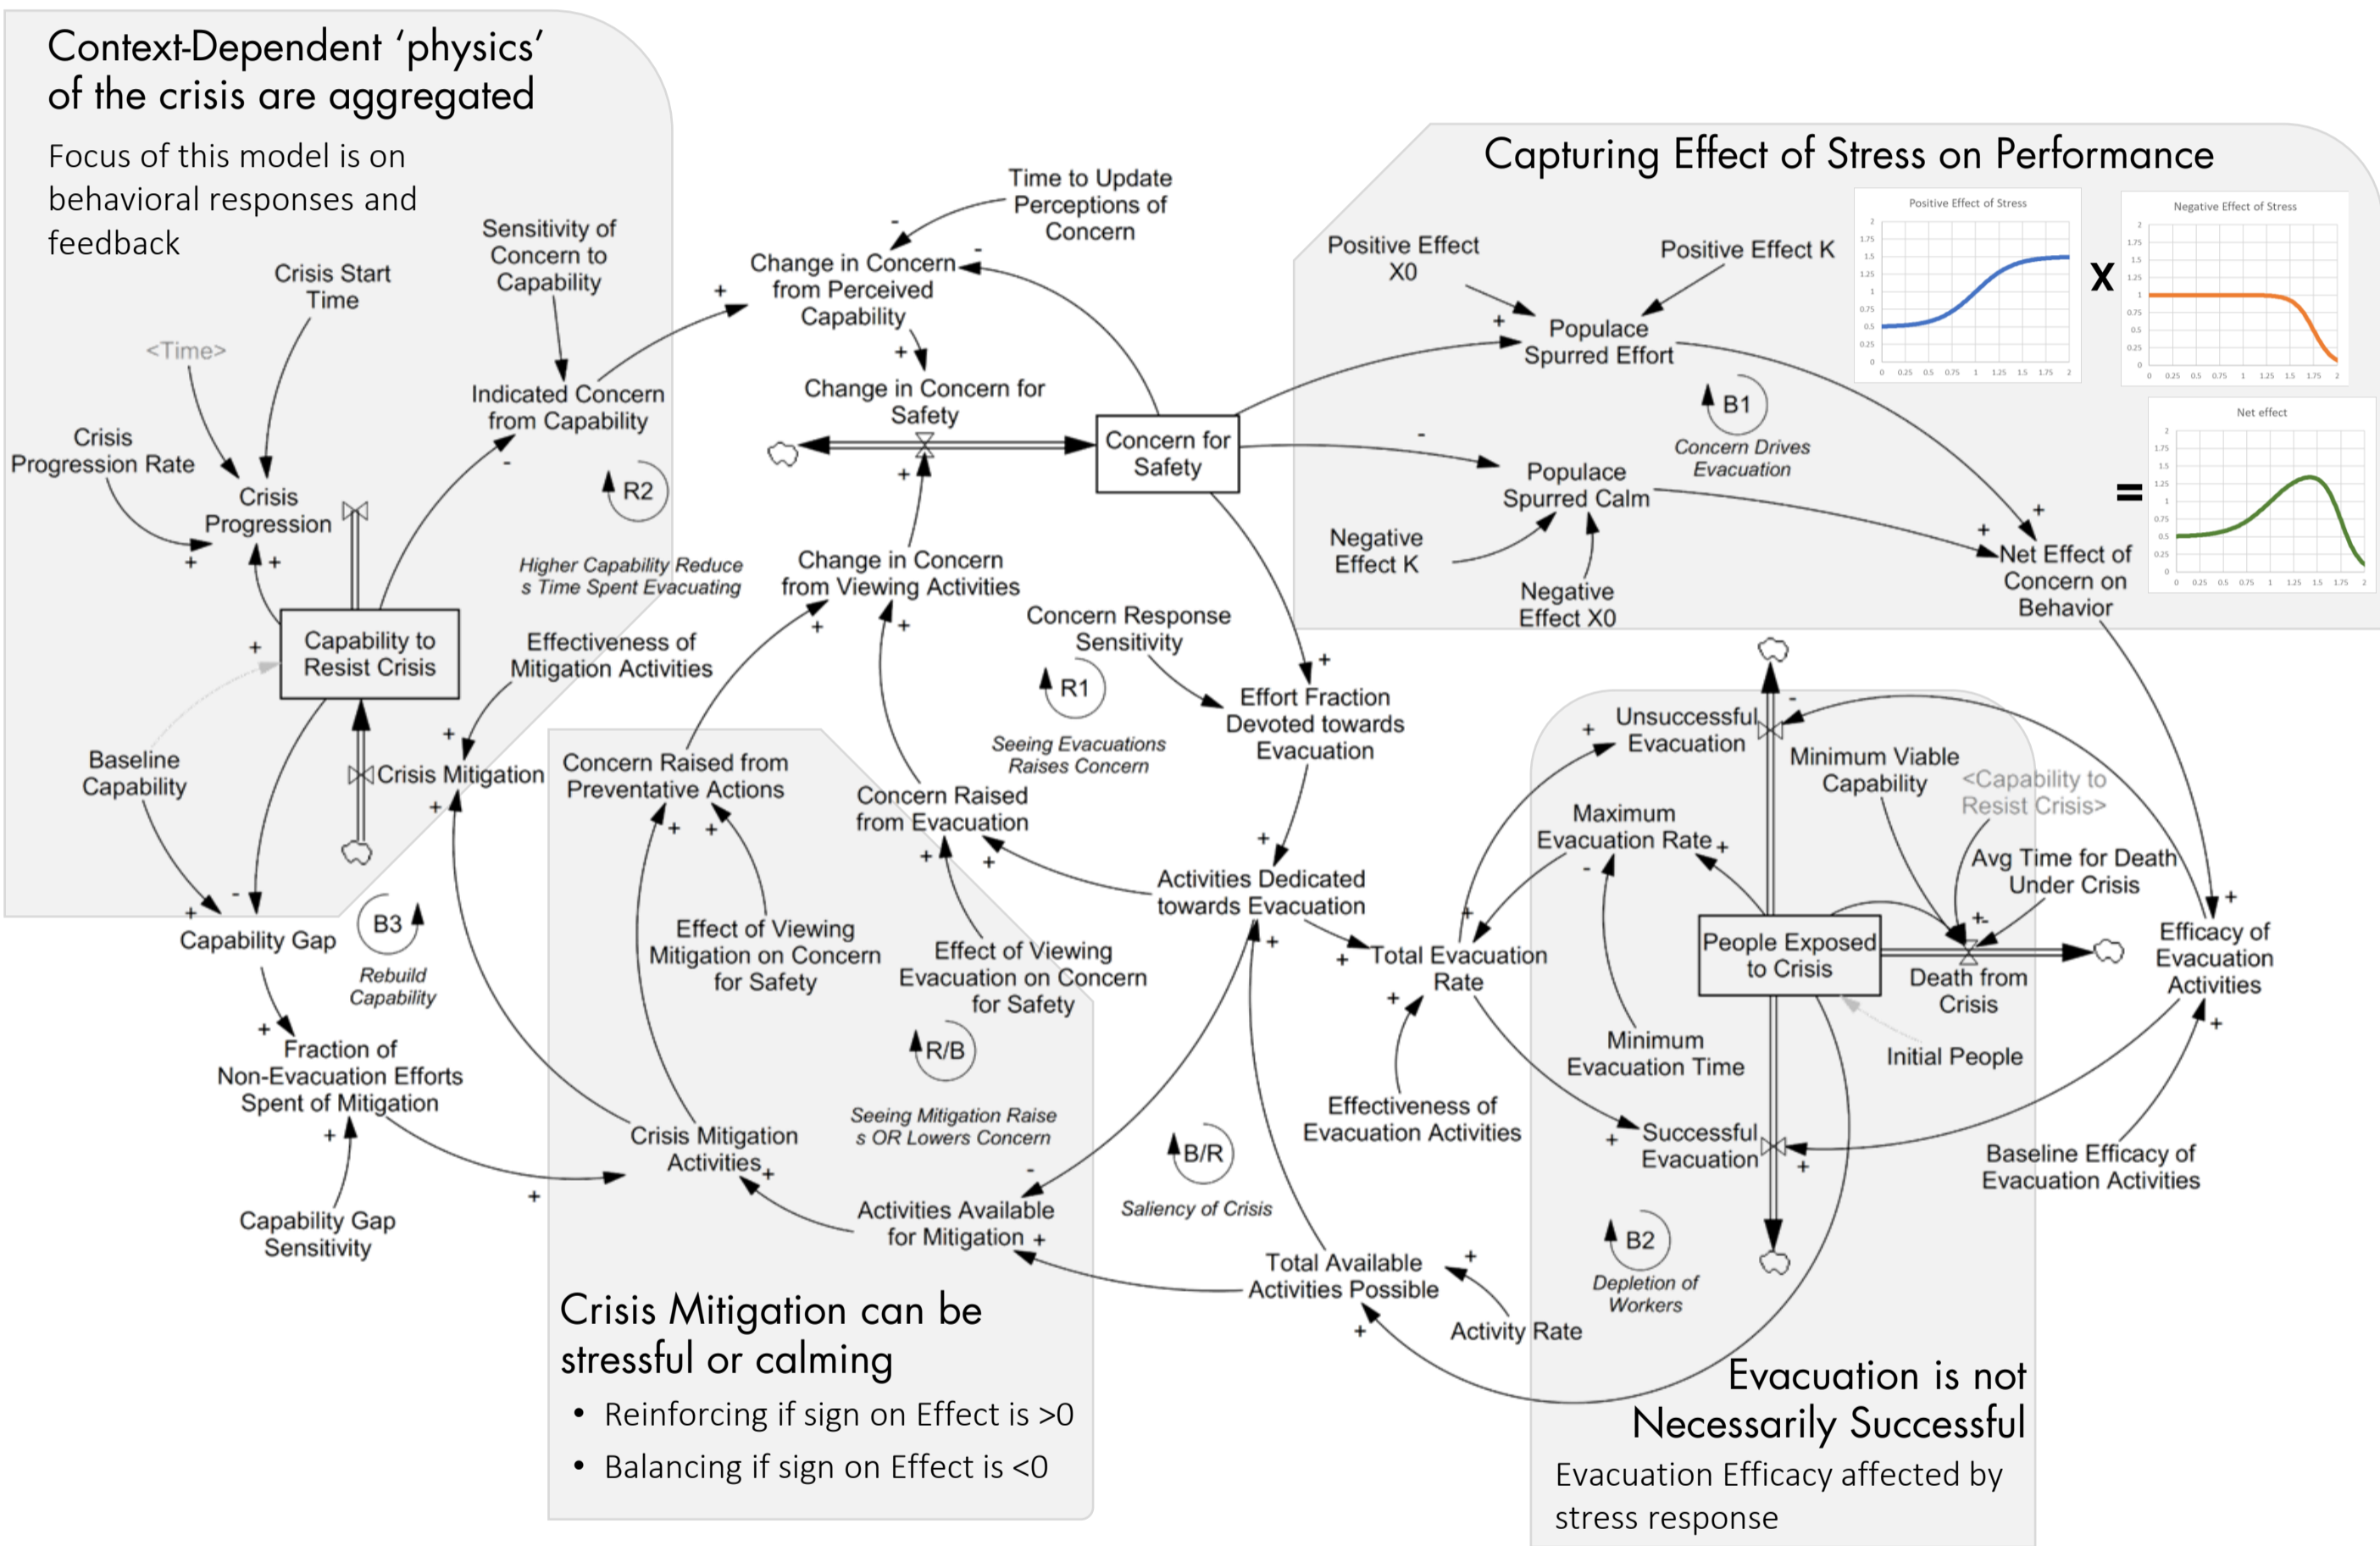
Context-Dependent 'physics' of the crisis are aggregated

Focus of this model is on behavioral responses and feedback

Crisis Start Time

Sensitivity of Concern to Capability

<Time>

Indicated Concern from Capability

Crisis Progression Rate

Crisis Progression

R2

Higher Capability Reduces Time Spent Evacuating

Capability to Resist Crisis

Effectiveness of Mitigation Activities

Baseline Capability

Crisis Mitigation

Capability Gap

B3

Rebuild Capability

Fraction of Non-Evacuation Efforts Spent of Mitigation

Capability Gap Sensitivity

Time to Update Perceptions of Concern

Change in Concern from Perceived Capability

Change in Concern for Safety

Concern for Safety

Change in Concern from Viewing Activities

Concern Response Sensitivity

R1

Seeing Evacuations Raises Concern

Effort Fraction Devoted towards Evacuation

Concern Raised from Preventative Actions

Concern Raised from Evacuation

Activities Dedicated towards Evacuation

Effect of Viewing Mitigation on Concern for Safety

Effect of Viewing Evacuation on Concern for Safety

R/B

Seeing Mitigation Raises OR Lowers Concern

Crisis Mitigation Activities

Activities Available for Mitigation

B/R

Saliency of Crisis

Total Available Activities Possible

Activity Rate

Crisis Mitigation can be stressful or calming

• Reinforcing if sign on Effect is >0

• Balancing if sign on Effect is <0

Capturing Effect of Stress on Performance

Positive Effect X0

Positive Effect K

Populace Spurred Effort

Positive Effect of Stress

Negative Effect of Stress

X

B1

Concern Drives Evacuation

Populace Spurred Calm

Negative Effect K

Negative Effect X0

Net Effect of Concern on Behavior

Net effect

=

Unsuccessful Evacuation

Minimum Viable Capability

<Capability to Resist Crisis>

Maximum Evacuation Rate

Avg Time for Death Under Crisis

Total Evacuation Rate

People Exposed to Crisis

Death from Crisis

Efficacy of Evacuation Activities

Minimum Evacuation Time

Initial People

Effectiveness of Evacuation Activities

Successful Evacuation

Baseline Efficacy of Evacuation Activities

B2

Depletion of Workers

Evacuation is not Necessarily Successful

Evacuation Efficacy affected by stress response